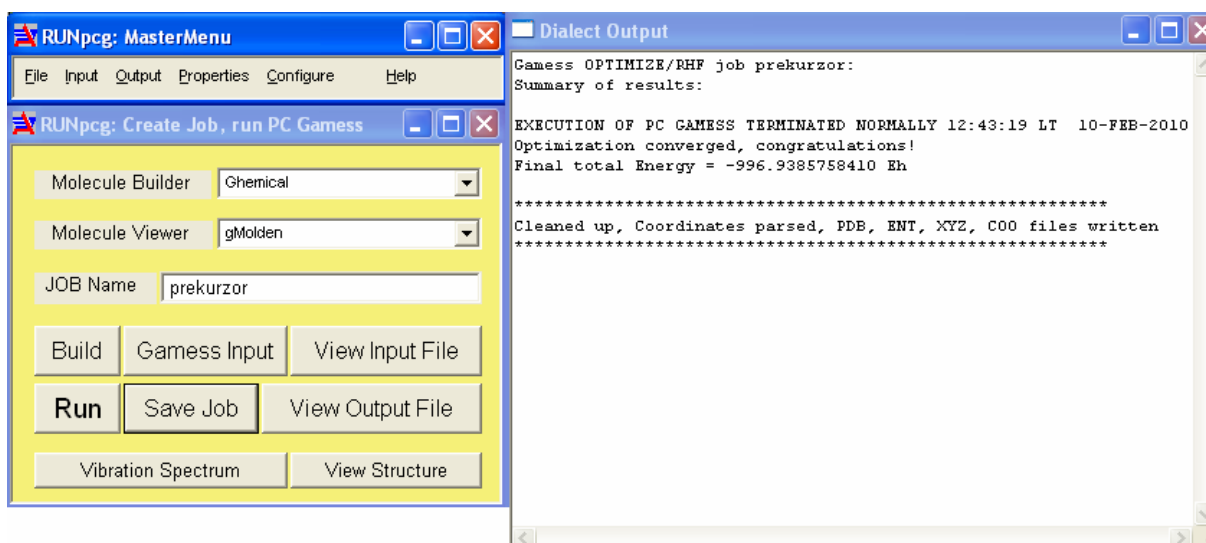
RUNpcg: MasterMenu

File Input Output Properties Configure Help

RUNpcg: Create Job, run PC Gamess

Molecule Builder Ghemical

Molecule Viewer gMolden

JOB Name prekurzor

Build Gamess Input View Input File

Run Save Job View Output File

Vibration Spectrum View Structure

Dialect Output

Gamess OPTIMIZE/RHF job prekurzor:
Summary of results:

EXECUTION OF PC GAMESS TERMINATED NORMALLY 12:43:19 LT 10-FEB-2010
Optimization converged, congratulations!
Final total Energy = -996.9385758410 Eh

************************************************************
Cleaned up, Coordinates parsed, PDB, ENT, XYZ, C00 files written
************************************************************